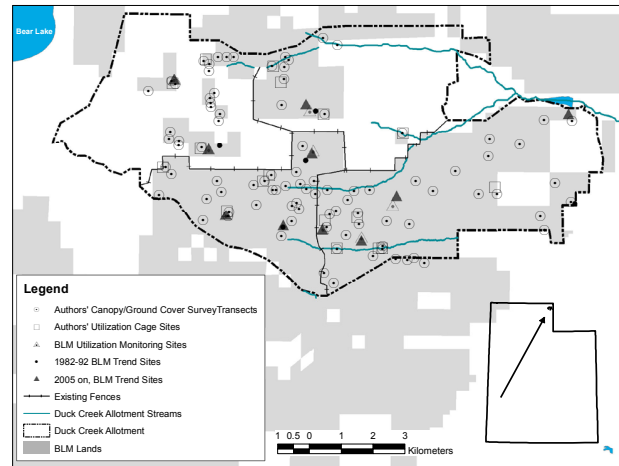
Bear Lake

Legend

Authors' Canopy/Ground Cover SurveyTransects

Authors' Utilization Cage Sites

BLM Utilization Monitoring Sites

1982-92 BLM Trend Sites

2005 on, BLM Trend Sites

Existing Fences

Duck Creek Allotment Streams

Duck Creek Allotment

BLM Lands

1 0.5 0 1 2 3

Kilometers